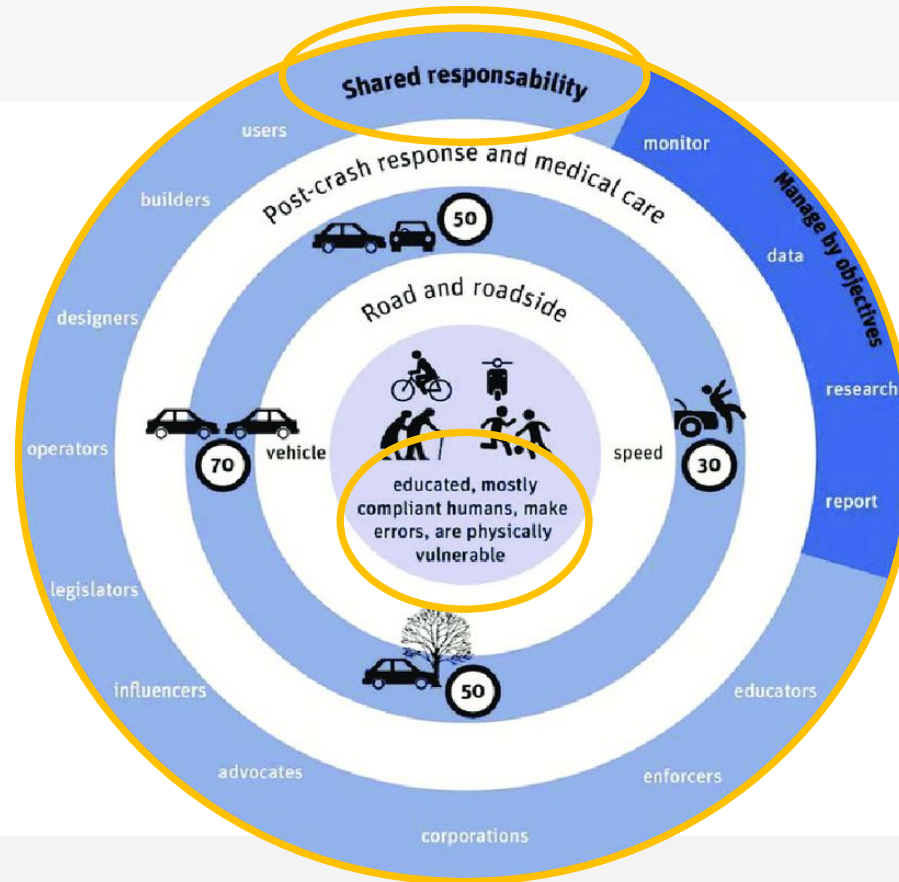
Shared responsability

users

builders

designers

operators

legislators

influencers

advocates

corporations

enforcers

educators

monitor

Manage by objectives

data

research

report

Post-crash response and medical care

50

Road and roadside

70

vehicle

speed

30

educated, mostly compliant humans, make errors, are physically vulnerable

50